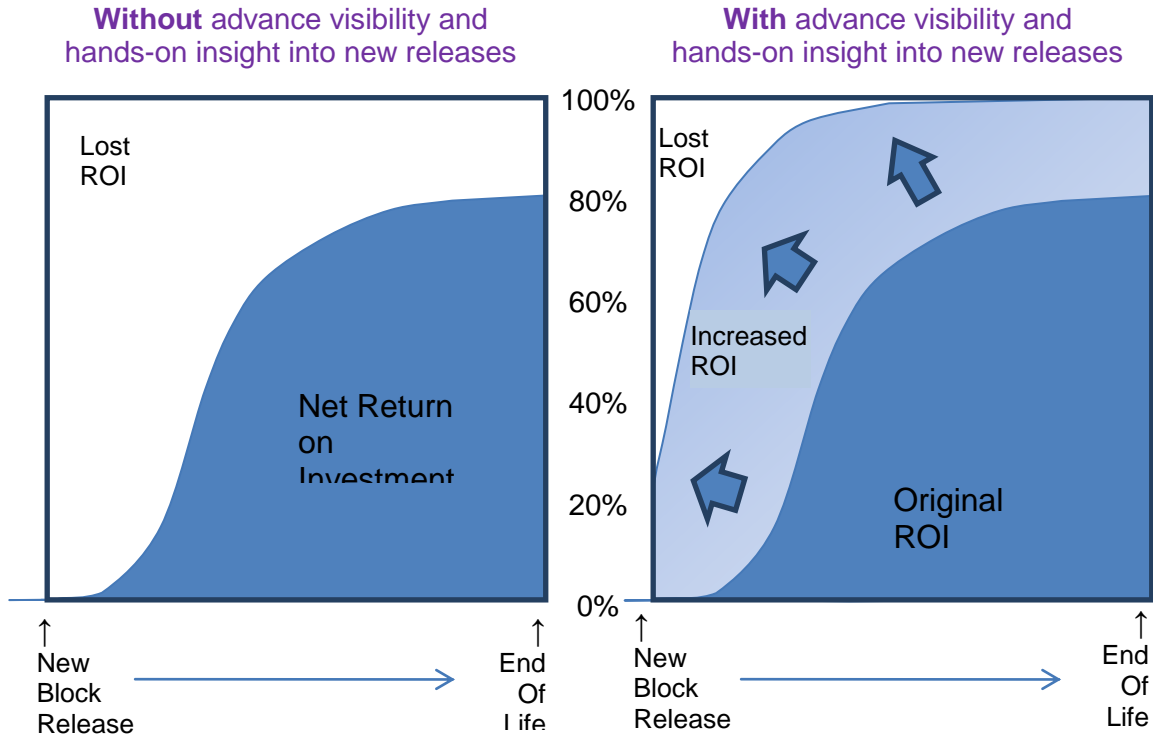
**Without** advance visibility and hands-on insight into new releases

Lost ROI

Net Return on Investment

↑ New Block Release

↑ End Of Life

**With** advance visibility and hands-on insight into new releases

100%
80%
60%
40%
20%
0%

Lost ROI

Increased ROI

Original ROI

↑ New Block Release

↑ End Of Life